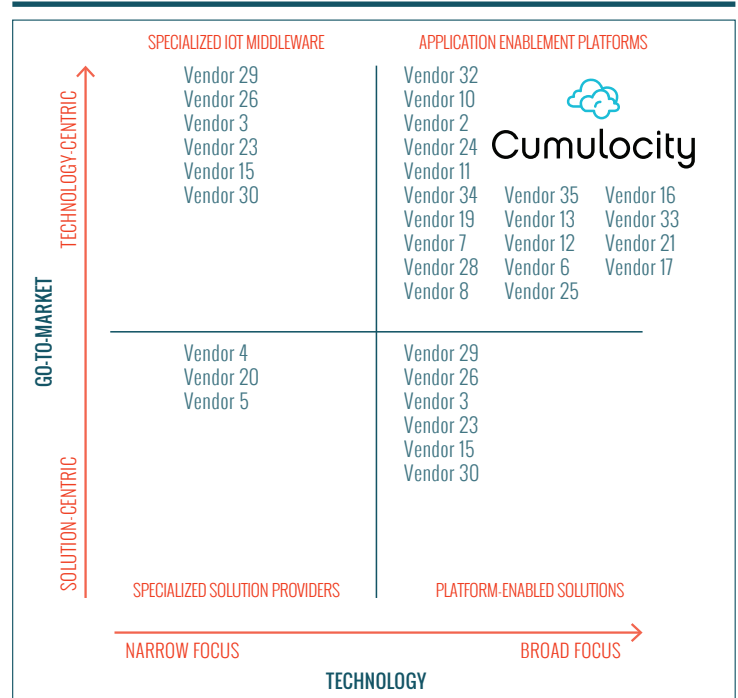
SPECIALIZED IOT MIDDLEWARE

APPLICATION ENABLEMENT PLATFORMS

TECHNOLOGY-CENTRIC

Vendor 29
Vendor 26
Vendor 3
Vendor 23
Vendor 15
Vendor 30

Vendor 32
Vendor 10
Vendor 2
Vendor 24
Vendor 11
Vendor 34
Vendor 19
Vendor 7
Vendor 28
Vendor 8

Cumulocity

Vendor 35
Vendor 13
Vendor 12
Vendor 6
Vendor 25

Vendor 16
Vendor 33
Vendor 21
Vendor 17

GO-TO-MARKET

Vendor 4
Vendor 20
Vendor 5

Vendor 29
Vendor 26
Vendor 3
Vendor 23
Vendor 15
Vendor 30

SOLUTION-CENTRIC

SPECIALIZED SOLUTION PROVIDERS

PLATFORM-ENABLED SOLUTIONS

NARROW FOCUS

BROAD FOCUS

TECHNOLOGY